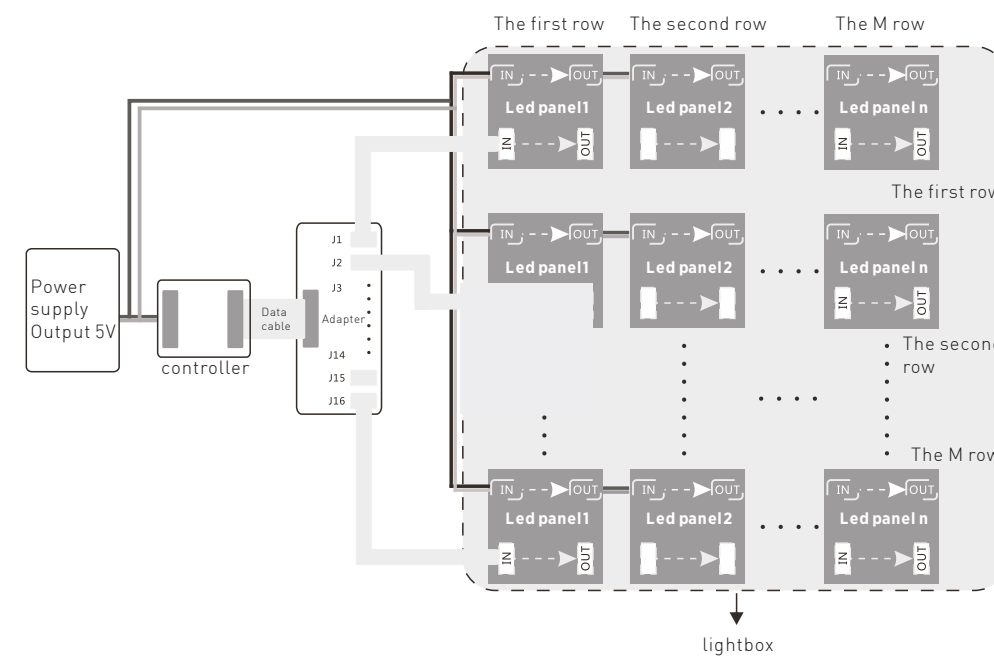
The first row The second row The M row

IN OUT
Led panel1
IN OUT

IN OUT
Led panel2

IN OUT
Led panel n
IN OUT

The first row

Power supply Output 5V

controller

Data cable

J1
J2
J3
Adapter
J14
J15
J16

IN OUT
Led panel1

IN OUT
Led panel2

IN OUT
Led panel n
IN OUT

The second row

The M row

IN OUT
Led panel1
IN OUT

IN OUT
Led panel2

IN OUT
Led panel n
IN OUT

lightbox